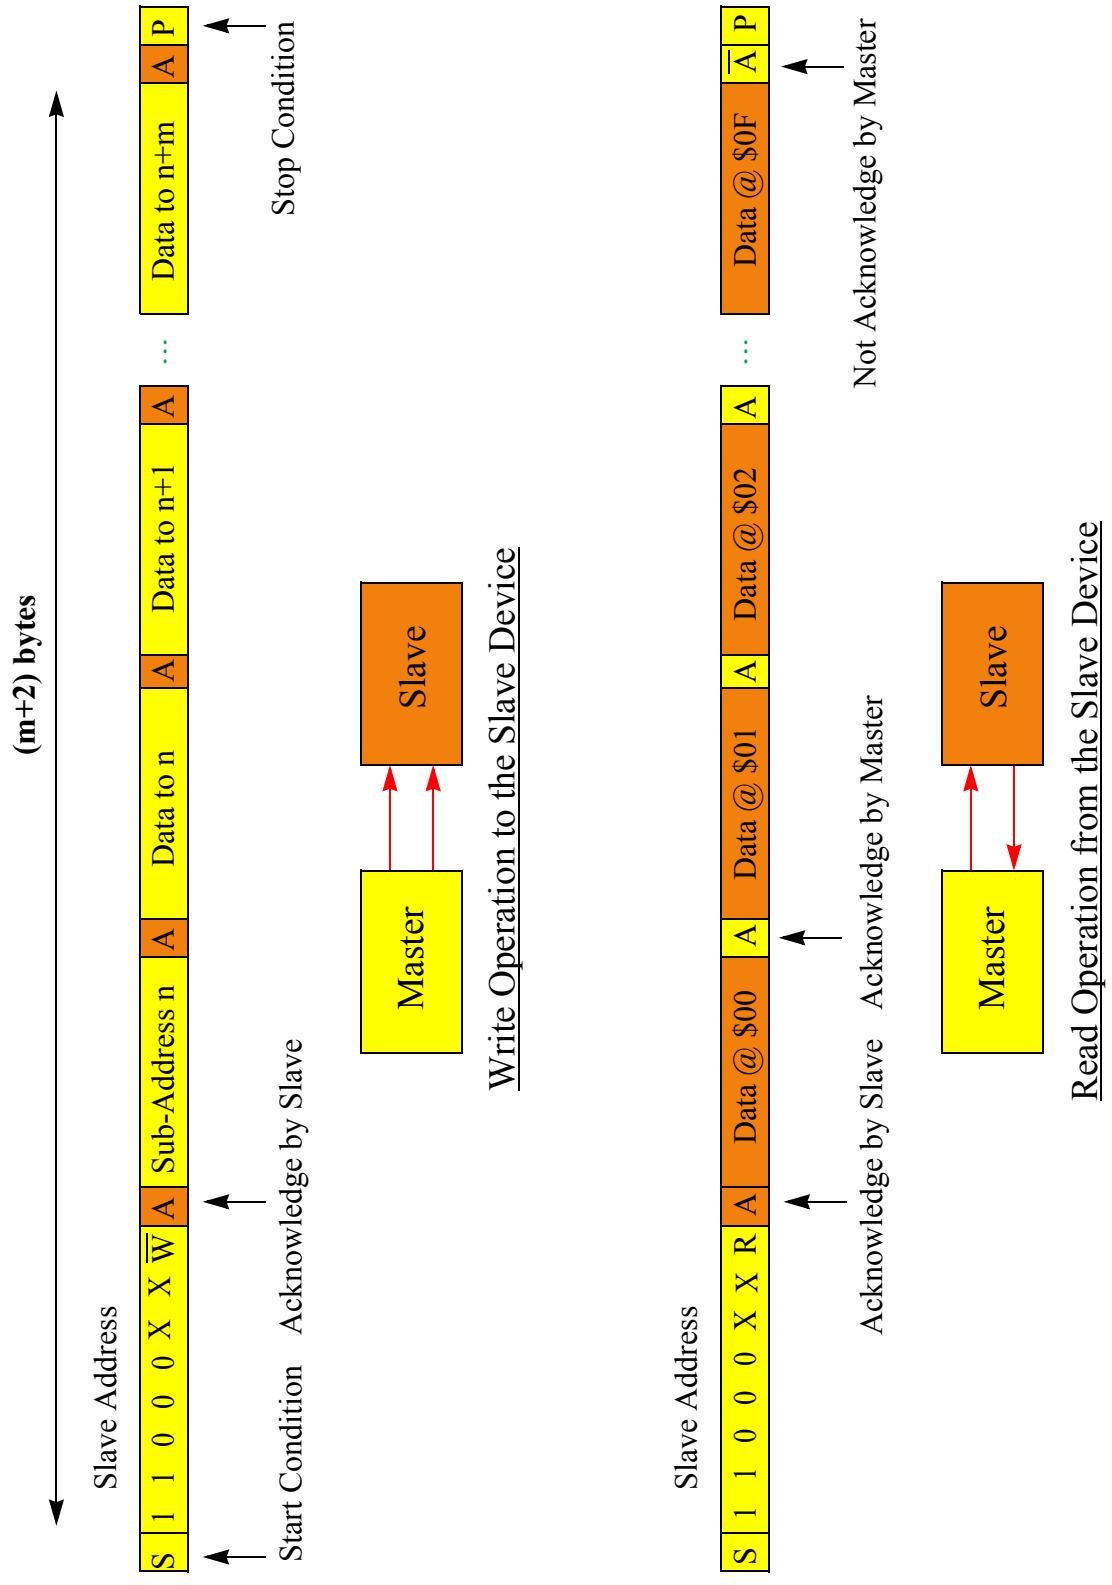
(m+2) bytes

Slave Address

S 1 1 0 0 0 X X $\overline{W}$ A Sub-Address n A Data to n A Data to n+1 A ... Data to n+m A P

Start Condition Acknowledge by Slave Stop Condition

Master Slave

Write Operation to the Slave Device

Slave Address

S 1 1 0 0 0 X X R A Data @ \$00 A Data @ \$01 A Data @ \$02 A ... Data @ \$0F $\overline{A}$ P

Acknowledge by Slave Acknowledge by Master Not Acknowledge by Master

Master Slave

Read Operation from the Slave Device